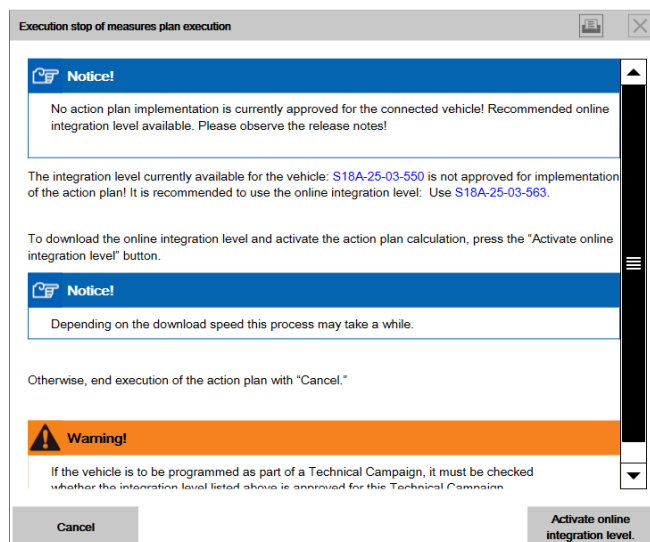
Execution stop of measures plan execution

Notice!

No action plan implementation is currently approved for the connected vehicle! Recommended online integration level available. Please observe the release notes!

The integration level currently available for the vehicle: S18A-25-03-550 is not approved for implementation of the action plan! It is recommended to use the online integration level: Use S18A-25-03-563.

To download the online integration level and activate the action plan calculation, press the "Activate online integration level" button.

Notice!

Depending on the download speed this process may take a while.

Otherwise, end execution of the action plan with "Cancel."

Warning!

If the vehicle is to be programmed as part of a Technical Campaign, it must be checked whether the integration level listed above is approved for this Technical Campaign.

Cancel

Activate online integration level.